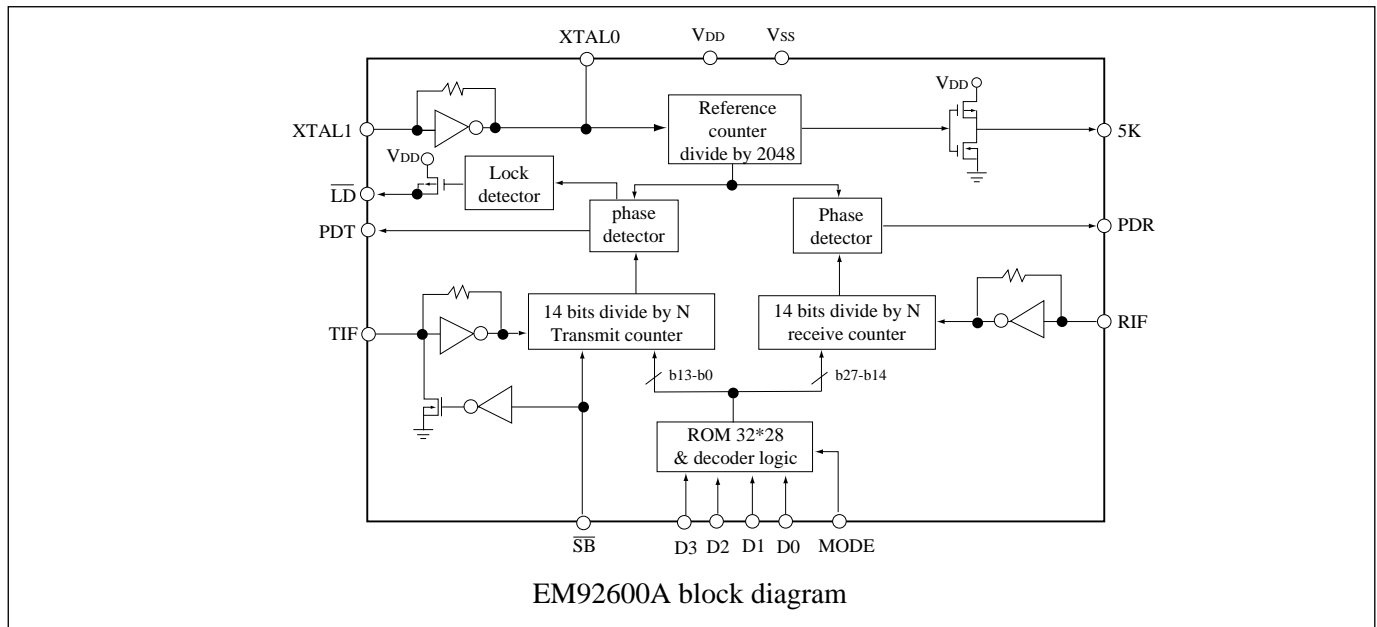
XTAL0
$V_{DD}$
$V_{SS}$
$V_{DD}$
XTAL1
Reference counter divide by 2048
5K
$V_{DD}$
Lock detector
$\overline{LD}$
phase detector
Phase detector
PDT
PDR
TIF
14 bits divide by N Transmit counter
14 bits divide by N receive counter
RIF
b13-b0
b27-b14
ROM 32*28 & decoder logic
$\overline{SB}$
D3
D2
D1
D0
MODE

EM92600A block diagram